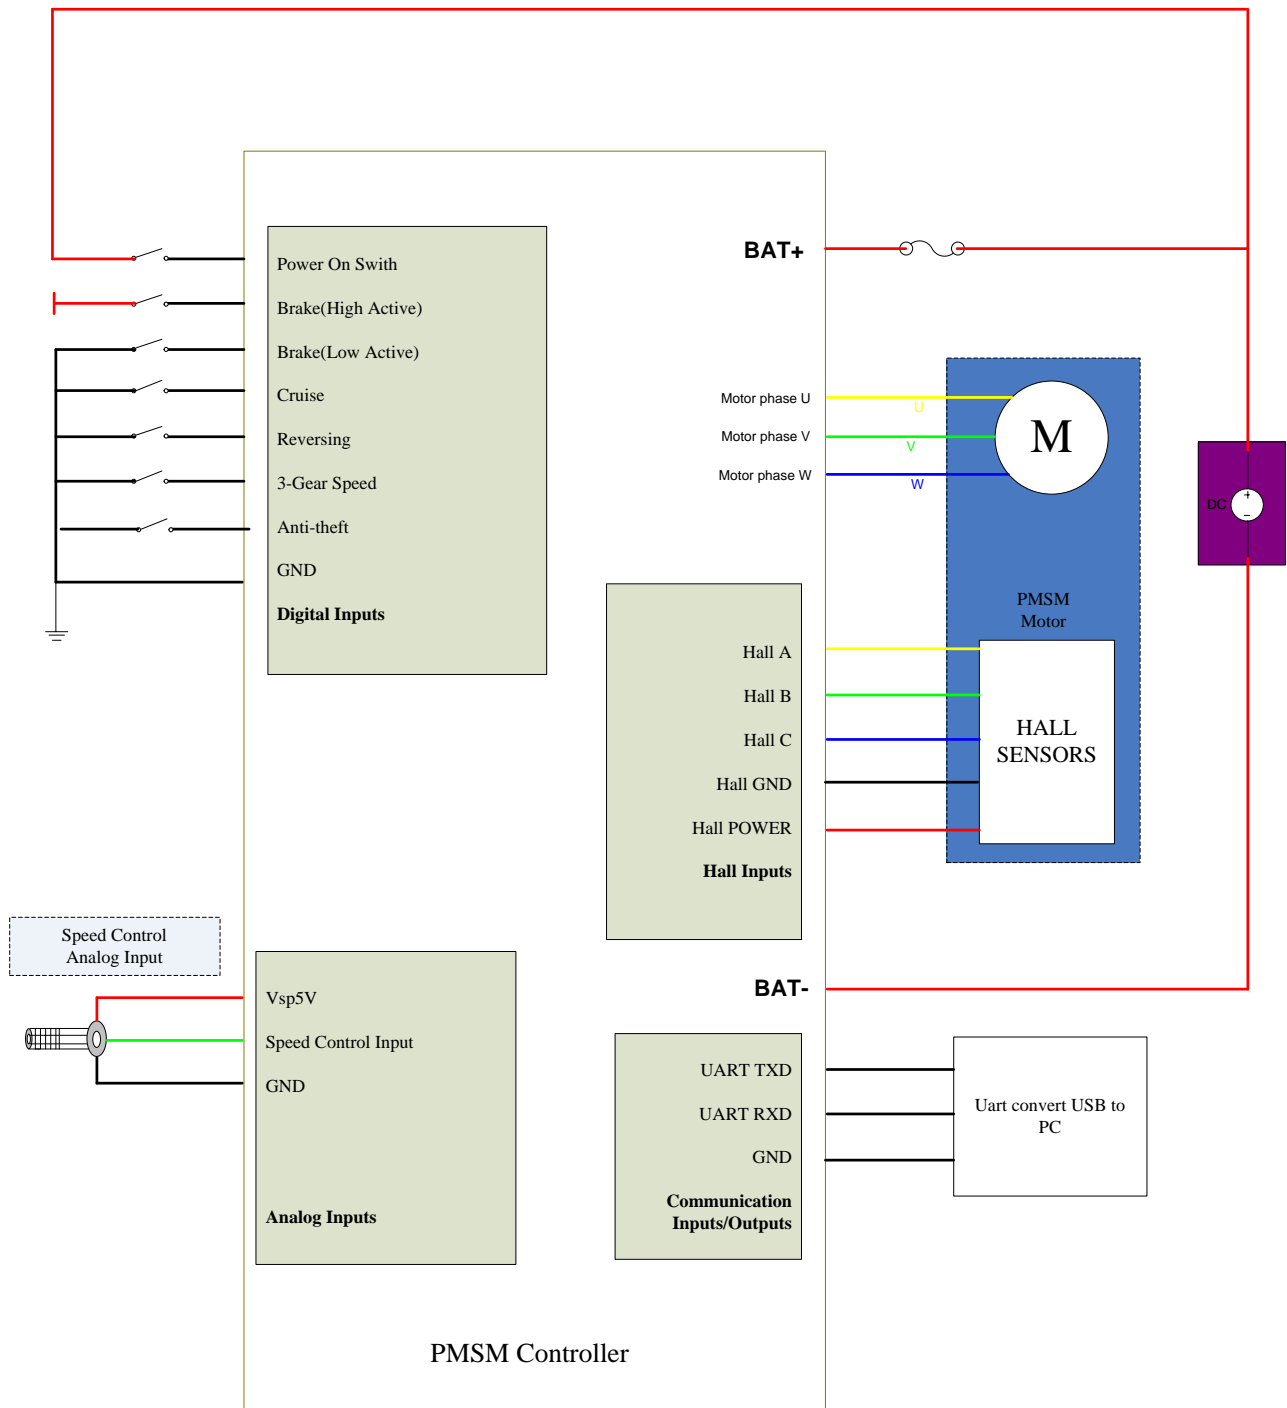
Power On Swith

Brake(High Active)

Brake(Low Active)

Cruise

Reversing

3-Gear Speed

Anti-theft

GND

**Digital Inputs**

BAT+

Motor phase U

Motor phase V

Motor phase W

U

V

W

M

DC

+

−

PMSM Motor

Hall A

Hall B

Hall C

Hall GND

Hall POWER

**Hall Inputs**

HALL SENSORS

Speed Control Analog Input

Vsp5V

Speed Control Input

GND

**Analog Inputs**

BAT-

UART TXD

UART RXD

GND

**Communication Inputs/Outputs**

Uart convert USB to PC

PMSM Controller